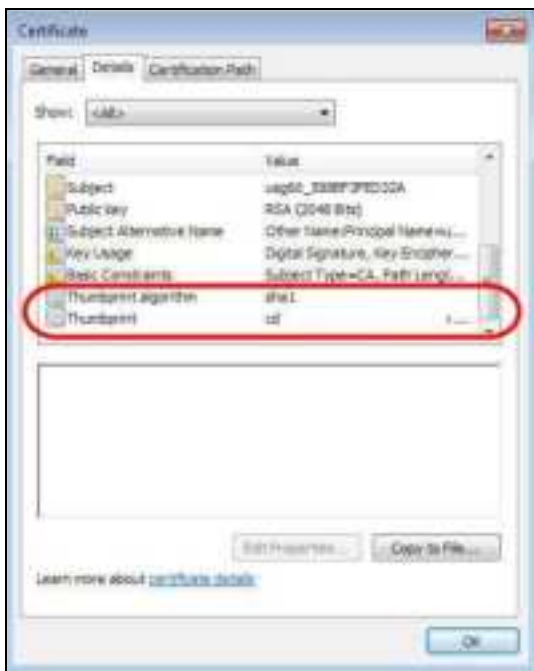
Certificate

General Details Certification Path

Show: <All>

| Field | Value |
|---|---|
| Subject | usg60_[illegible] |
| Public key | RSA (2048 Bits) |
| Subject Alternative Name | Other Name:Principal Name=... |
| Key Usage | Digital Signature, Key Encipher... |
| Basic Constraints | Subject Type=CA, Path Lengt... |
| Thumbprint algorithm | sha1 |
| Thumbprint | cd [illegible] |

Edit Properties... Copy to File...

Learn more about certificate details

OK